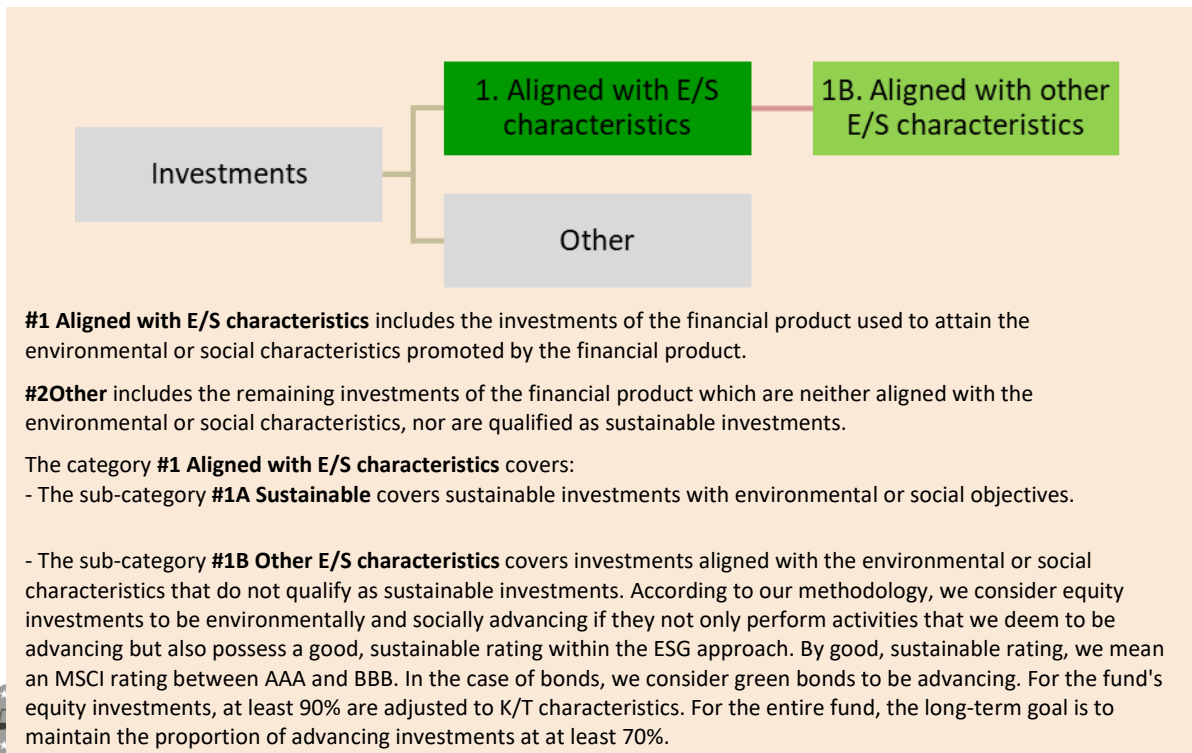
Investments

1. Aligned with E/S characteristics

1B. Aligned with other E/S characteristics

Other

**#1 Aligned with E/S characteristics** includes the investments of the financial product used to attain the environmental or social characteristics promoted by the financial product.

**#2Other** includes the remaining investments of the financial product which are neither aligned with the environmental or social characteristics, nor are qualified as sustainable investments.

The category **#1 Aligned with E/S characteristics** covers:
- The sub-category **#1A Sustainable** covers sustainable investments with environmental or social objectives.

- The sub-category **#1B Other E/S characteristics** covers investments aligned with the environmental or social characteristics that do not qualify as sustainable investments. According to our methodology, we consider equity investments to be environmentally and socially advancing if they not only perform activities that we deem to be advancing but also possess a good, sustainable rating within the ESG approach. By good, sustainable rating, we mean an MSCI rating between AAA and BBB. In the case of bonds, we consider green bonds to be advancing. For the fund's equity investments, at least 90% are adjusted to K/T characteristics. For the entire fund, the long-term goal is to maintain the proportion of advancing investments at at least 70%.